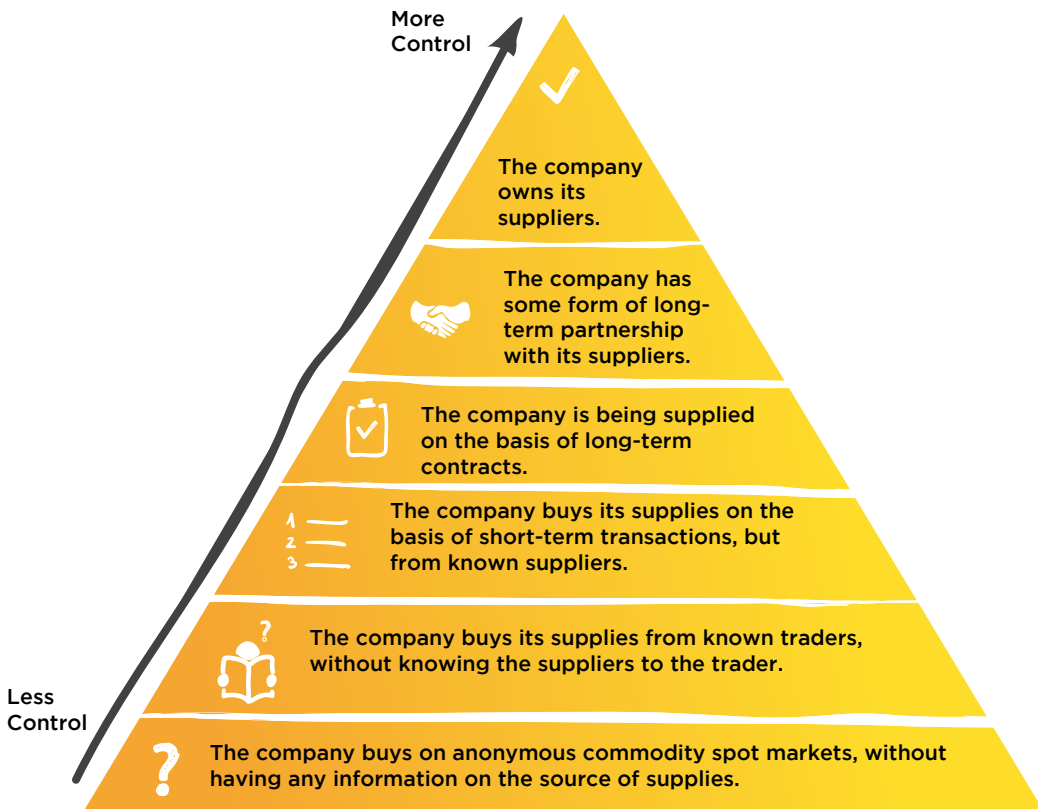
More Control

The company owns its suppliers.

The company has some form of long-term partnership with its suppliers.

The company is being supplied on the basis of long-term contracts.

1
2
3

The company buys its supplies on the basis of short-term transactions, but from known suppliers.

?

The company buys its supplies from known traders, without knowing the suppliers to the trader.

Less Control

?

The company buys on anonymous commodity spot markets, without having any information on the source of supplies.